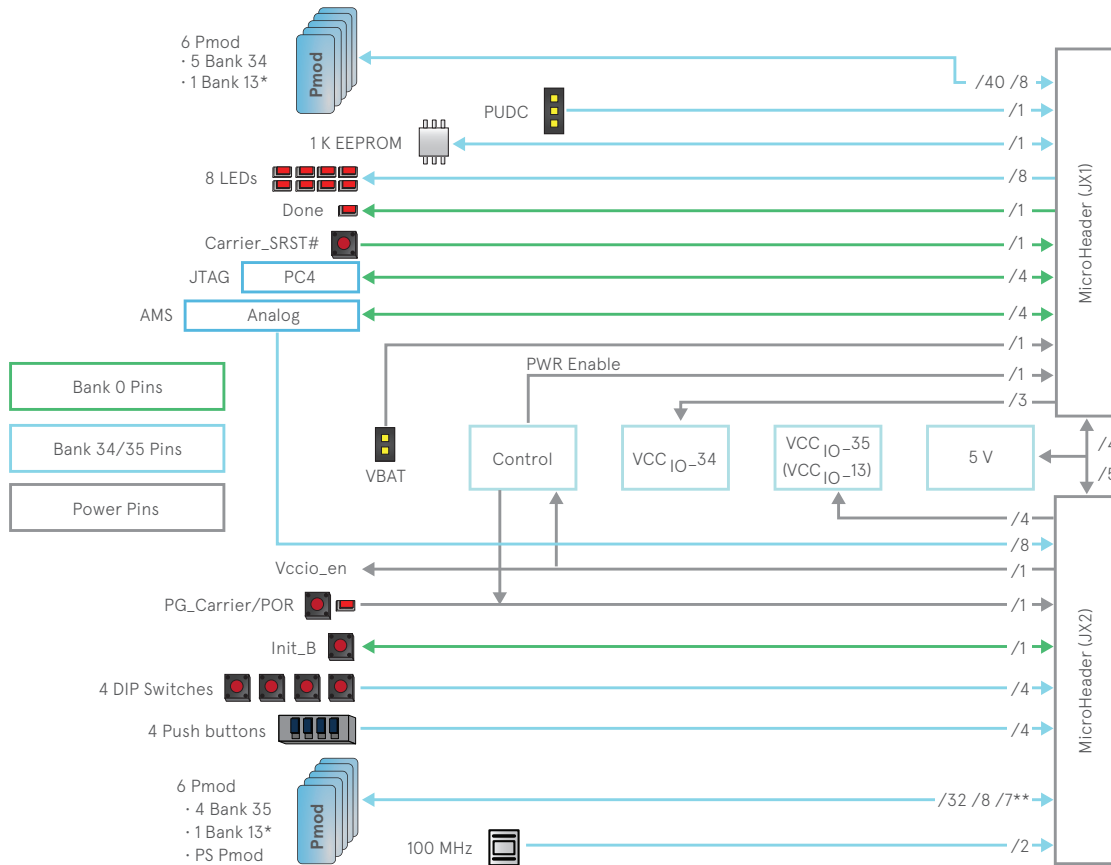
6 Pmod
· 5 Bank 34
· 1 Bank 13*

Pmod

/40 /8

PUDC

/1

1 K EEPROM

/1

8 LEDs

/8

Done

/1

Carrier_SRST#

/1

JTAG

PC4

/4

AMS

Analog

/4

/1

PWR Enable

/1

/3

MicroHeader (JX1)

Bank 0 Pins

Bank 34/35 Pins

Power Pins

VBAT

Control

VCC $_{IO}$–34

VCC $_{IO}$–35
(VCC $_{IO}$–13)

5 V

/4

/5

/4

/8

Vccio_en

/1

PG_Carrier/POR

/1

Init_B

/1

4 DIP Switches

/4

4 Push buttons

/4

MicroHeader (JX2)

6 Pmod
· 4 Bank 35
· 1 Bank 13*
· PS Pmod

Pmod

/32 /8 /7**

100 MHz

/2